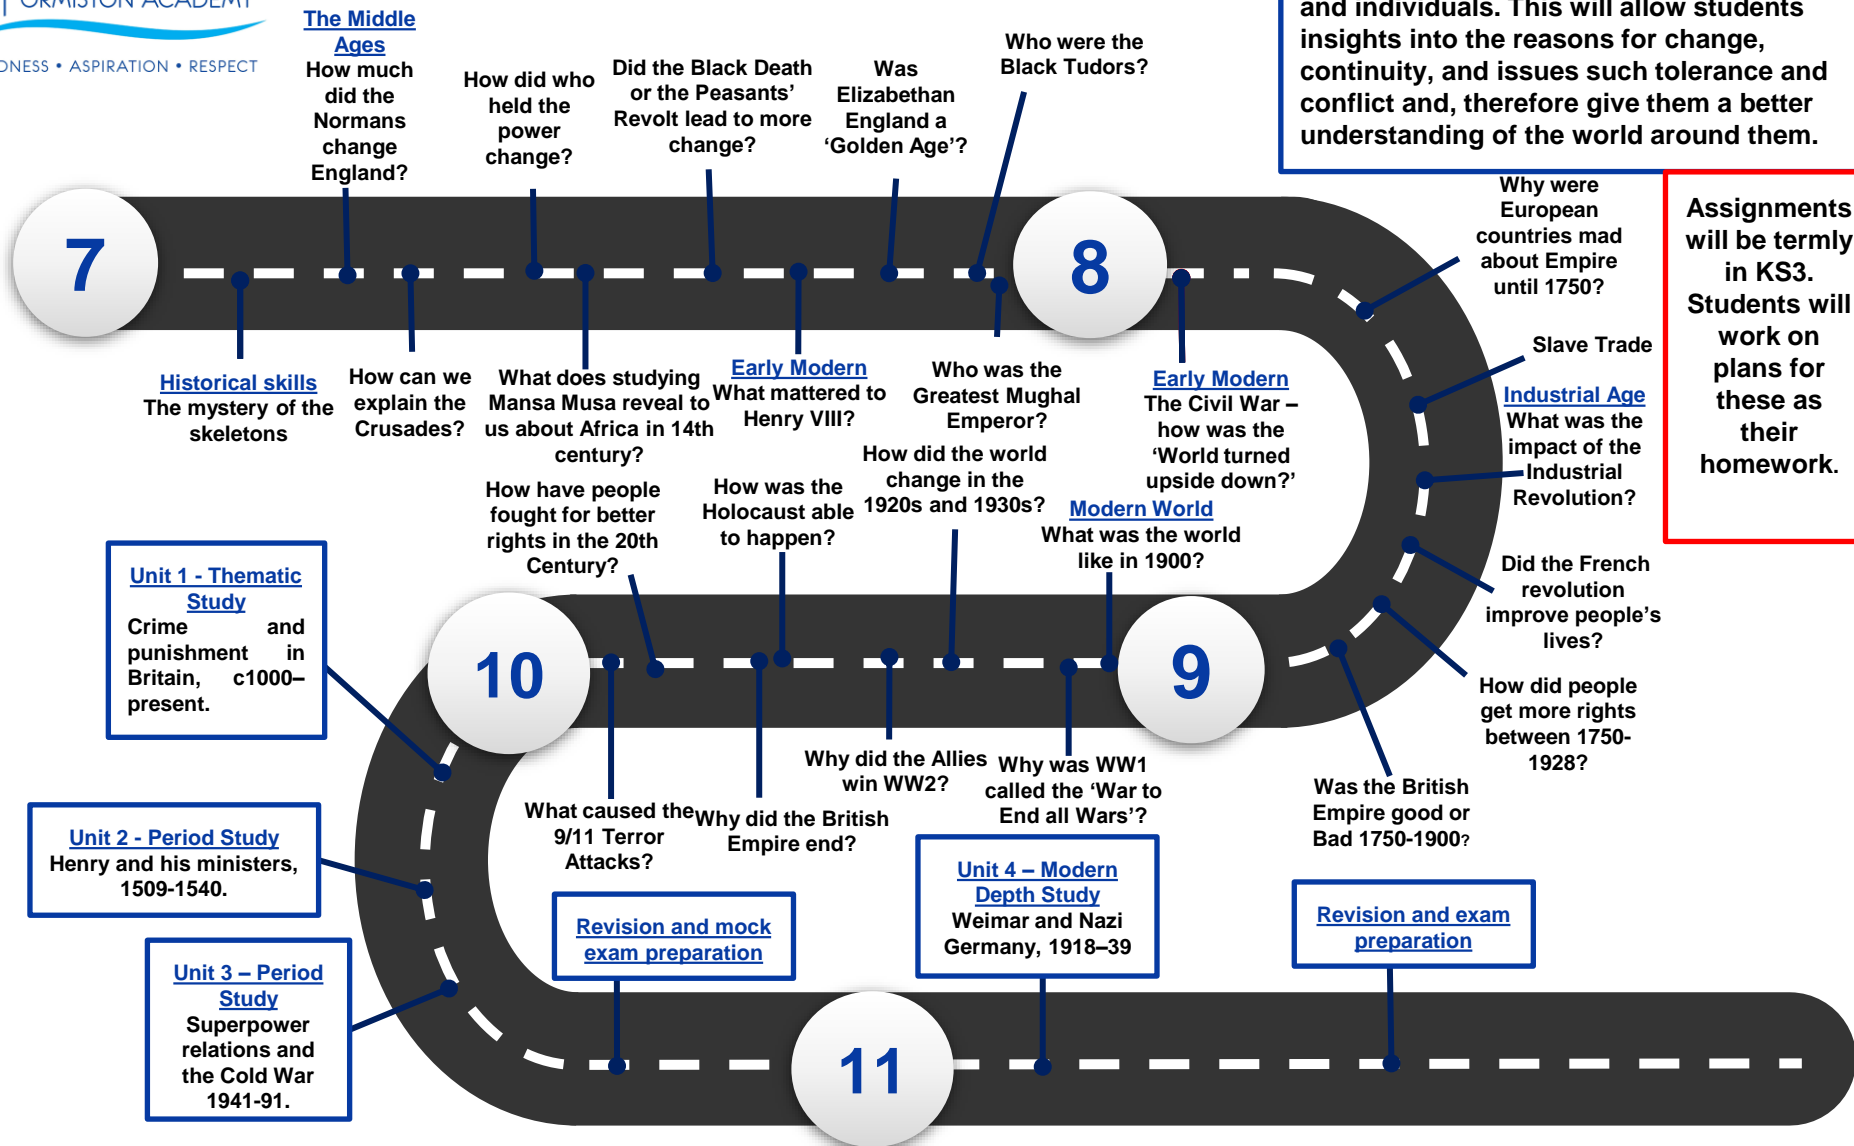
ORMISTON ACADEMY
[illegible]NESS • ASPIRATION • RESPECT

and individuals. This will allow students insights into the reasons for change, continuity, and issues such tolerance and conflict and, therefore give them a better understanding of the world around them.

Assignments will be termly in KS3. Students will work on plans for these as their homework.

The Middle Ages
How much did the Normans change England?

How did who held the power change?

Did the Black Death or the Peasants' Revolt lead to more change?

Was Elizabethan England a 'Golden Age'?

Who were the Black Tudors?

7

8

Historical skills
The mystery of the skeletons

How can we explain the Crusades?

What does studying Mansa Musa reveal to us about Africa in 14th century?

Early Modern
What mattered to Henry VIII?

Who was the Greatest Mughal Emperor?

Early Modern
The Civil War – how was the 'World turned upside down?'

Why were European countries mad about Empire until 1750?

Slave Trade

Industrial Age
What was the impact of the Industrial Revolution?

How have people fought for better rights in the 20th Century?

How was the Holocaust able to happen?

How did the world change in the 1920s and 1930s?

Modern World
What was the world like in 1900?

Did the French revolution improve people's lives?

How did people get more rights between 1750-1928?

Unit 1 - Thematic Study
Crime and punishment in Britain, c1000–present.

10

9

Why did the Allies win WW2?

Why was WW1 called the 'War to End all Wars'?

Was the British Empire good or Bad 1750-1900?

What caused the 9/11 Terror Attacks?

Why did the British Empire end?

Unit 2 - Period Study
Henry and his ministers, 1509-1540.

Unit 4 – Modern Depth Study
Weimar and Nazi Germany, 1918–39

Revision and mock exam preparation

Revision and exam preparation

Unit 3 – Period Study
Superpower relations and the Cold War 1941-91.

11